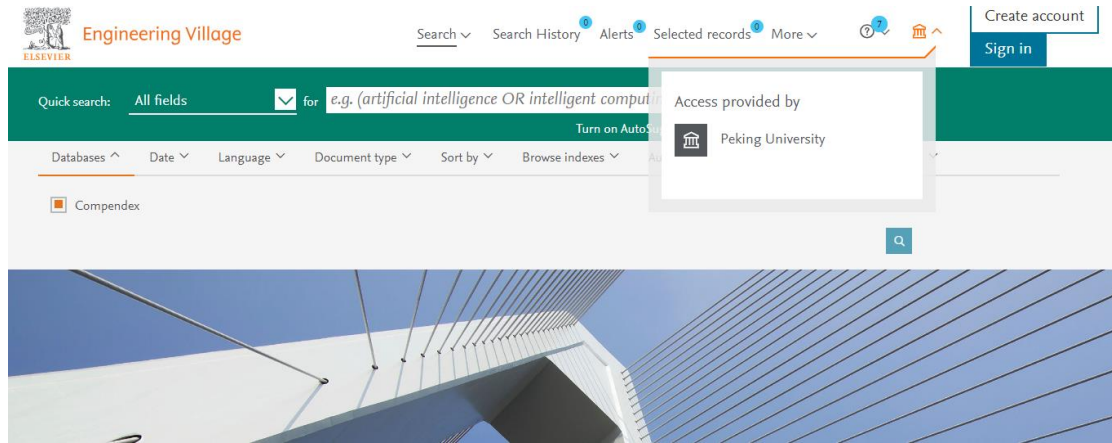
ELSEVIER

Engineering Village

Search Search History 0 Alerts 0 Selected records 0 More 7

Create account

Sign in

Quick search: All fields for e.g. (artificial intelligence OR intelligent comput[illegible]

Turn on AutoS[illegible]

Databases Date Language Document type Sort by Browse indexes A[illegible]

Compendex

Access provided by

Peking University